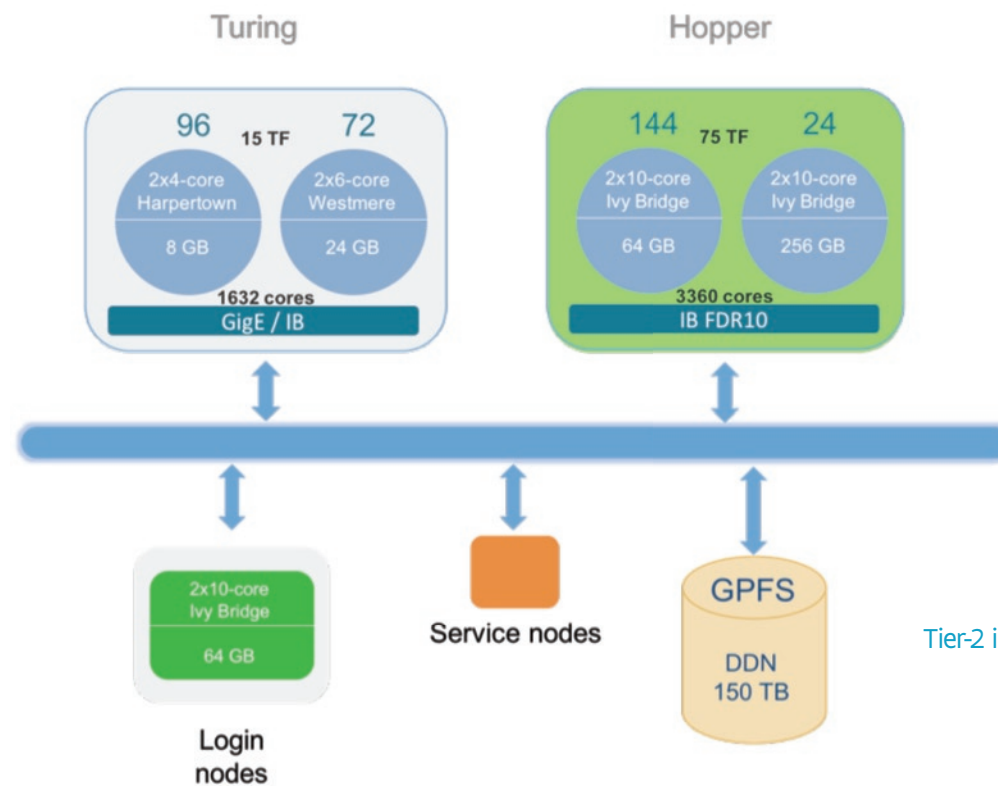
Turing

96
15 TF
72

2x4-core
Harpertown

8 GB

2x6-core
Westmere

24 GB

1632 cores
GigE / IB

Hopper

144
75 TF
24

2x10-core
Ivy Bridge

64 GB

2x10-core
Ivy Bridge

256 GB

3360 cores
IB FDR10

2x10-core
Ivy Bridge

64 GB

Login nodes

Service nodes

GPFS

DDN
150 TB

Tier-2 i